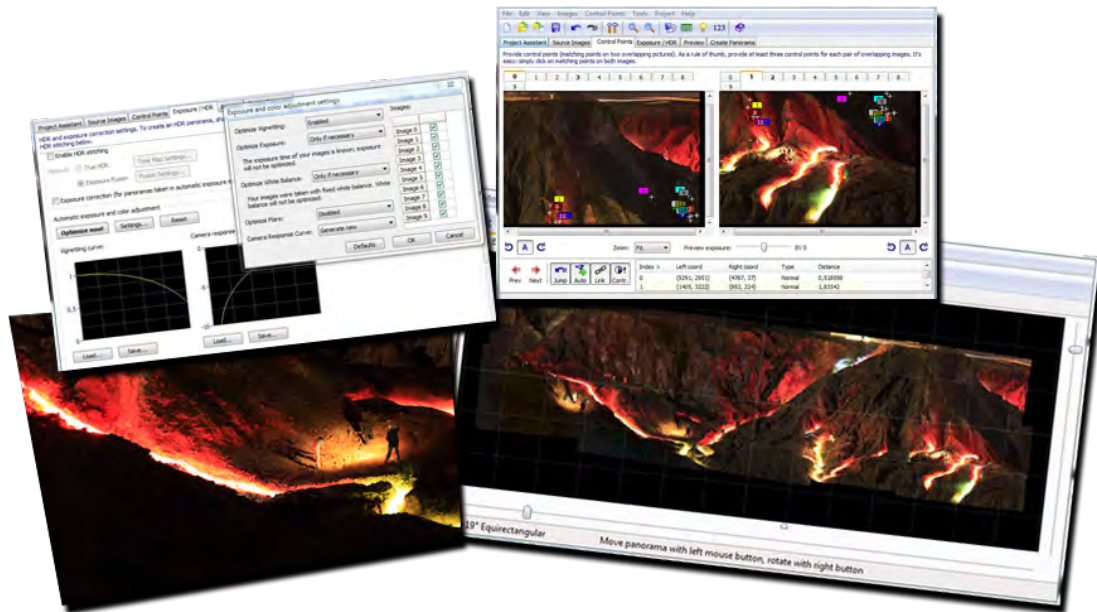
Project Assistant | Source Images | Control Points | Exposure / HDR

HDR and exposure correction settings. To create an HDR panorama, d... HDR stitching below.

Enable HDR stitching

Method: True HDR
Exposure Fusion

Tone Map Settings...
Fusion Settings...

Exposure correction (for panoramas taken in automatic exposure m...

Automatic exposure and color adjustment

Optimize now! | Settings... | Reset

Vignetting curve:

Camera response

Load... | Save... | Load... | Save...

Exposure and color adjustment settings

Optimize Vignetting: Enabled

Optimize Exposure: Only if necessary

The exposure time of your images is known; exposure will not be optimized.

Optimize White Balance: Only if necessary

Your images were taken with fixed white balance. White balance will not be optimized.

Optimize Flare: Disabled

Camera Response Curve: Generate new

Defaults | OK | Cancel

Images:

Image 0
Image 1
Image 2
Image 3
Image 4
Image 5
Image 6
Image 7
Image 8
Image 9

File Edit View Images Control Points Tools Project Help

123

Project Assistant | Source Images | Control Points | Exposure / HDR | Preview | Create Panorama

Provide control points (matching points on two overlapping pictures). As a rule of thumb, provide at least three control points for each pair of overlapping images. It's easy: simply click on matching points on both images.

0 1 2 3 4 5 6 7 8 9

0 1 2 3 4 5 6 7 8

Zoom: Fit

Preview exposure: EV 0

Prev | Next | Jump | Auto | Link | Contr.

| Index | Left coord | Right coord | Type | Distance |
|---|---|---|---|---|
| 0 | (5291, 2901) | (4787, 37) | Normal | 0,518598 |
| 1 | (1405, 3222) | (992, 224) | Normal | 1,83542 |

19° Equirectangular

Move panorama with left mouse button, rotate with right button